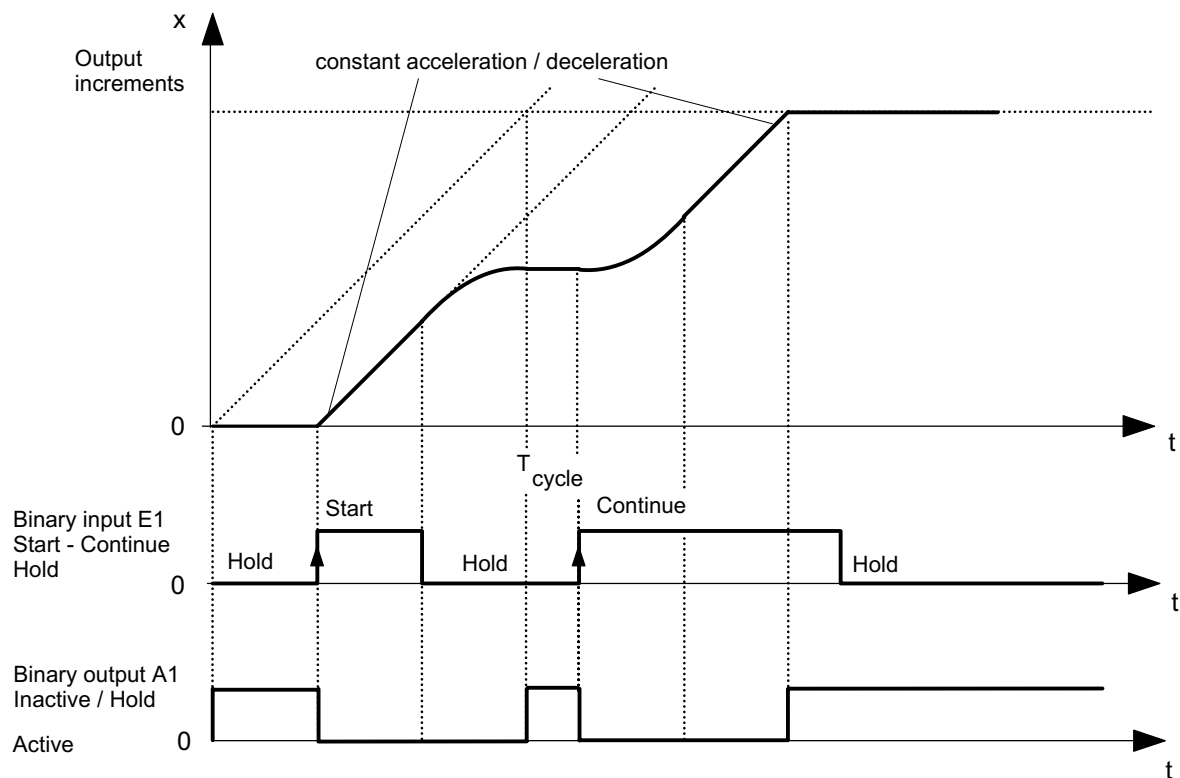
x

Output increments

constant acceleration / deceleration

0

t

$T_{cycle}$

Binary input E1
Start - Continue
Hold

Start

Continue

Hold

Hold

Hold

0

t

Binary output A1
Inactive / Hold

Active

0

t